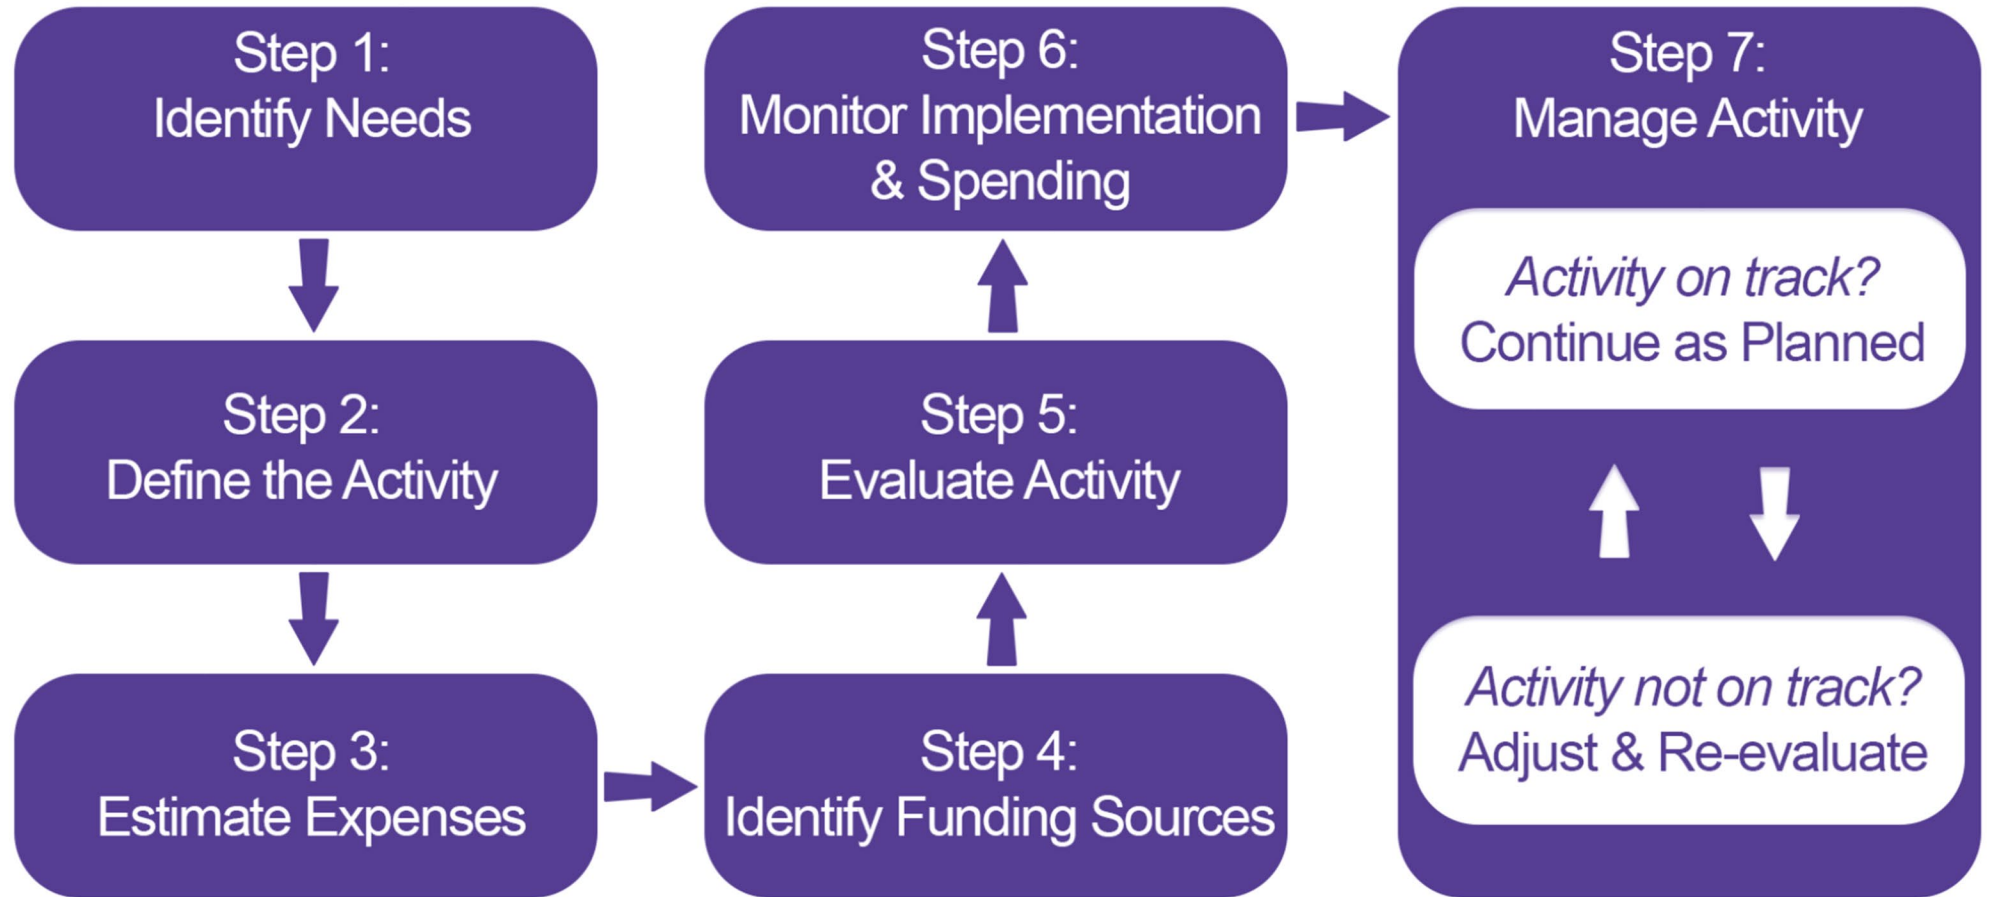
Step 1:
Identify Needs

Step 2:
Define the Activity

Step 3:
Estimate Expenses

Step 4:
Identify Funding Sources

Step 5:
Evaluate Activity

Step 6:
Monitor Implementation & Spending

Step 7:
Manage Activity

*Activity on track?*
Continue as Planned

*Activity not on track?*
Adjust & Re-evaluate